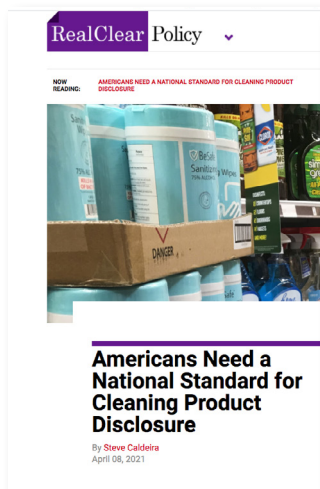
RealClear Policy

NOW READING: AMERICANS NEED A NATIONAL STANDARD FOR CLEANING PRODUCT DISCLOSURE

BeSafe
Sanitizing Wipes

DANGER

Americans Need a National Standard for Cleaning Product Disclosure

By Steve Caldeira
April 08, 2021